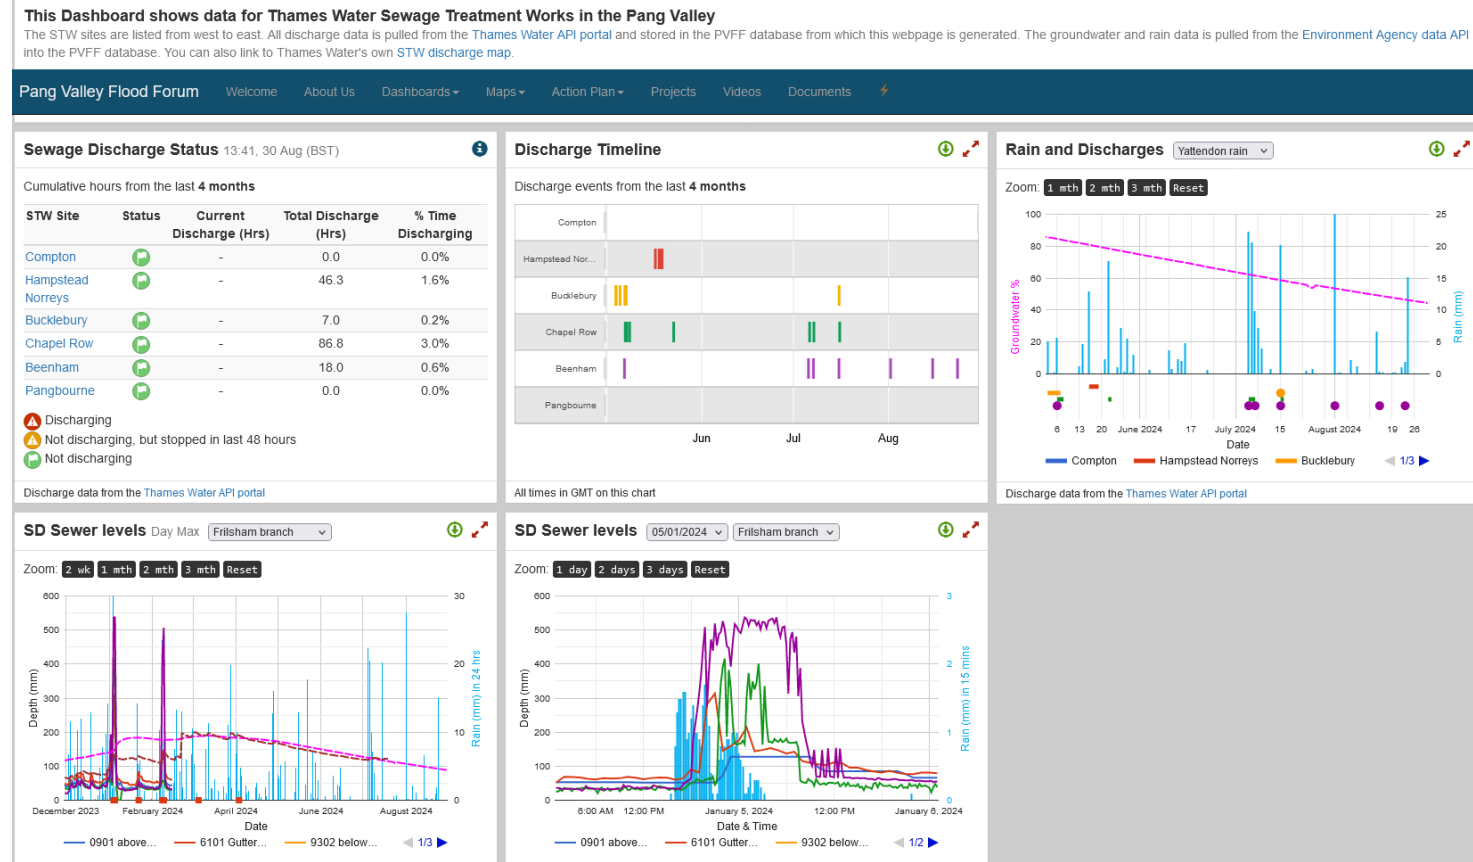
**This Dashboard shows data for Thames Water Sewage Treatment Works in the Pang Valley**

The STW sites are listed from west to east. All discharge data is pulled from the Thames Water API portal and stored in the PVFF database from which this webpage is generated. The groundwater and rain data is pulled from the Environment Agency data API into the PVFF database. You can also link to Thames Water's own STW discharge map.

Pang Valley Flood Forum | Welcome | About Us | Dashboards | Maps | Action Plan | Projects | Videos | Documents

**Sewage Discharge Status** 13:41, 30 Aug (BST)

Cumulative hours from the last **4 months**

| STW Site | Status | Current Discharge (Hrs) | Total Discharge (Hrs) | % Time Discharging |
|---|---|---|---|---|
| Compton | | - | 0.0 | 0.0% |
| Hampstead Norreys | | - | 46.3 | 1.6% |
| Bucklebury | | - | 7.0 | 0.2% |
| Chapel Row | | - | 86.8 | 3.0% |
| Beenham | | - | 18.0 | 0.6% |
| Pangbourne | | - | 0.0 | 0.0% |

Discharging
Not discharging, but stopped in last 48 hours
Not discharging

Discharge data from the Thames Water API portal

**Discharge Timeline**

Discharge events from the last **4 months**

Compton
Hampstead Nor...
Bucklebury
Chapel Row
Beenham
Pangbourne
Jun Jul Aug

All times in GMT on this chart

**Rain and Discharges** Yattendon rain

Zoom: 1 mth 2 mth 3 mth Reset

100 80 60 40 20 0
25 20 15 10 5 0
Groundwater %
Rain (mm)
6 13 20 June 2024 17 July 2024 15 August 2024 19 26
Date
Compton Hampstead Norreys Bucklebury 1/3

Discharge data from the Thames Water API portal

**SD Sewer levels** Day Max Frilsham branch

Zoom: 2 wk 1 mth 2 mth 3 mth Reset

600 500 400 300 200 100 0
30 20 10 0
Depth (mm)
Rain (mm) in 24 hrs
December 2023 February 2024 April 2024 June 2024 August 2024
Date
0901 above... 6101 Gutter... 9302 below... 1/3

**SD Sewer levels** 05/01/2024 Frilsham branch

Zoom: 1 day 2 days 3 days Reset

600 500 400 300 200 100 0
3 2 1 0
Depth (mm)
Rain (mm) in 15 mins
6:00 AM 12:00 PM January 5, 2024 12:00 PM January 6, 2024
Date & Time
0901 above... 6101 Gutter... 9302 below... 1/2